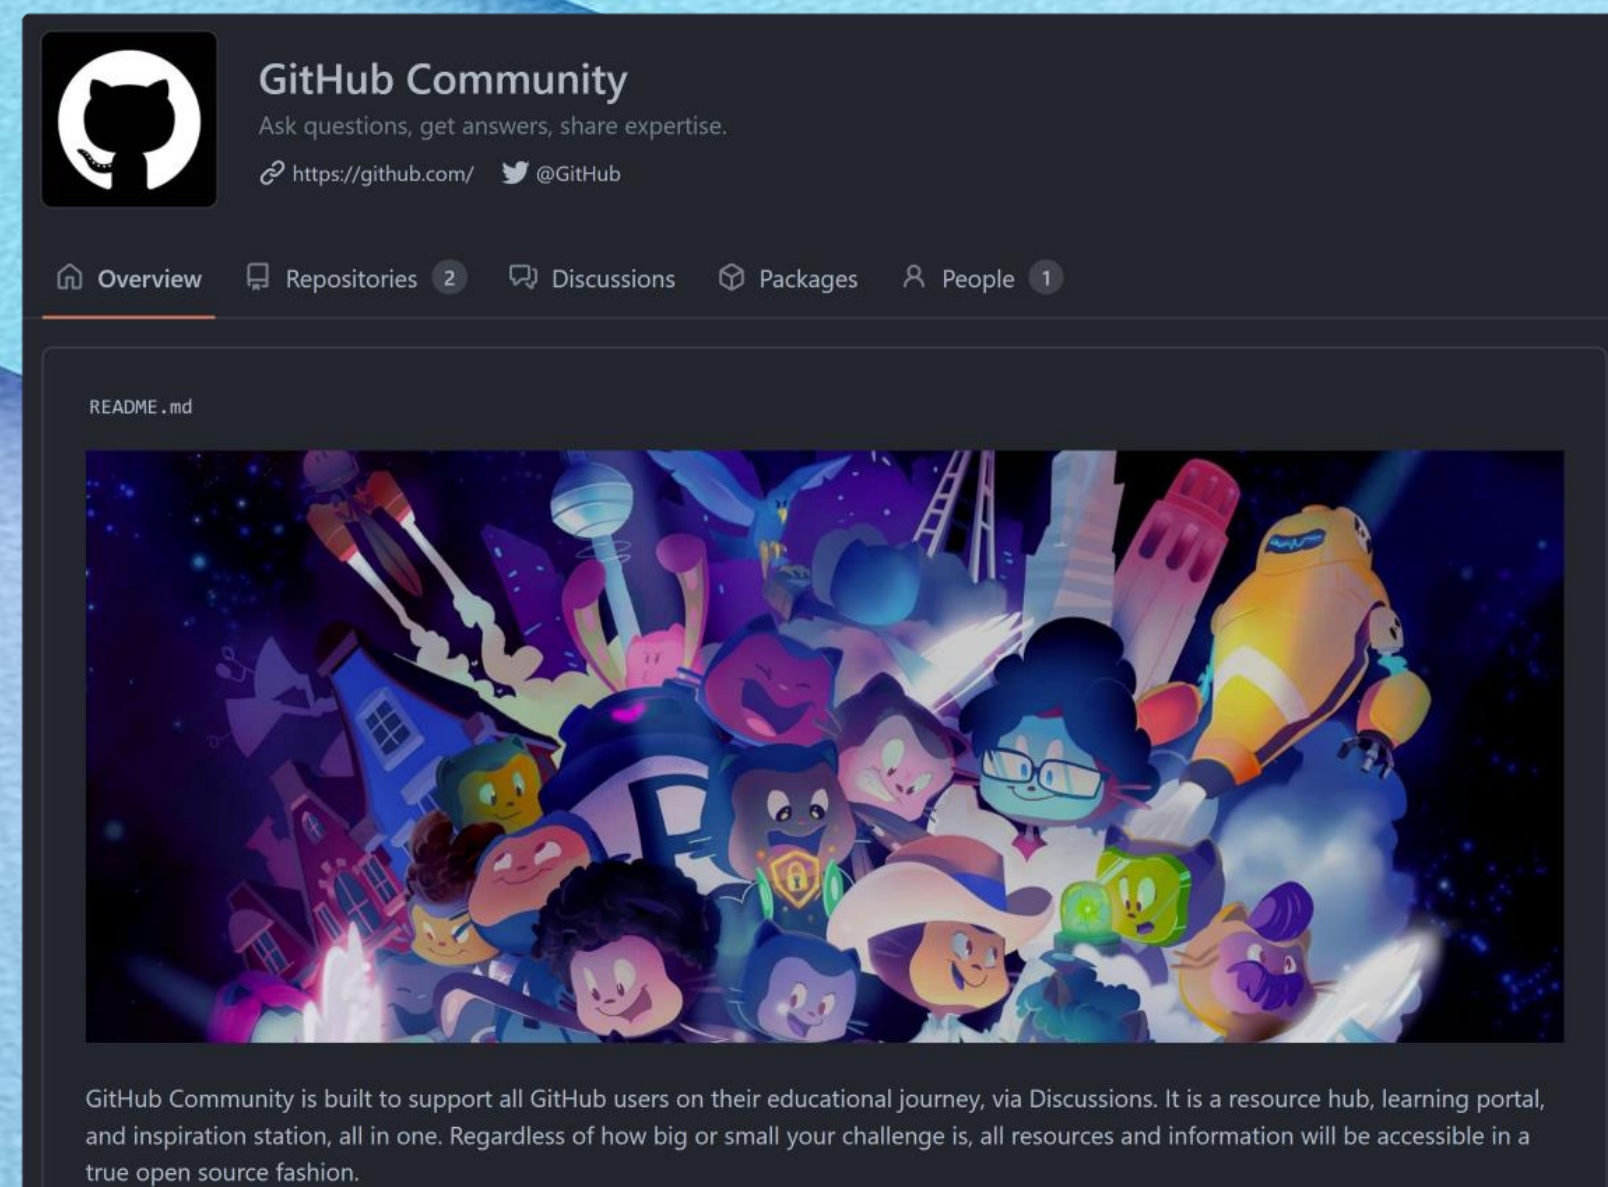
GitHub Community

Ask questions, get answers, share expertise.

https://github.com/ @GitHub

Overview Repositories 2 Discussions Packages People 1

README.md

GitHub Community is built to support all GitHub users on their educational journey, via Discussions. It is a resource hub, learning portal, and inspiration station, all in one. Regardless of how big or small your challenge is, all resources and information will be accessible in a true open source fashion.